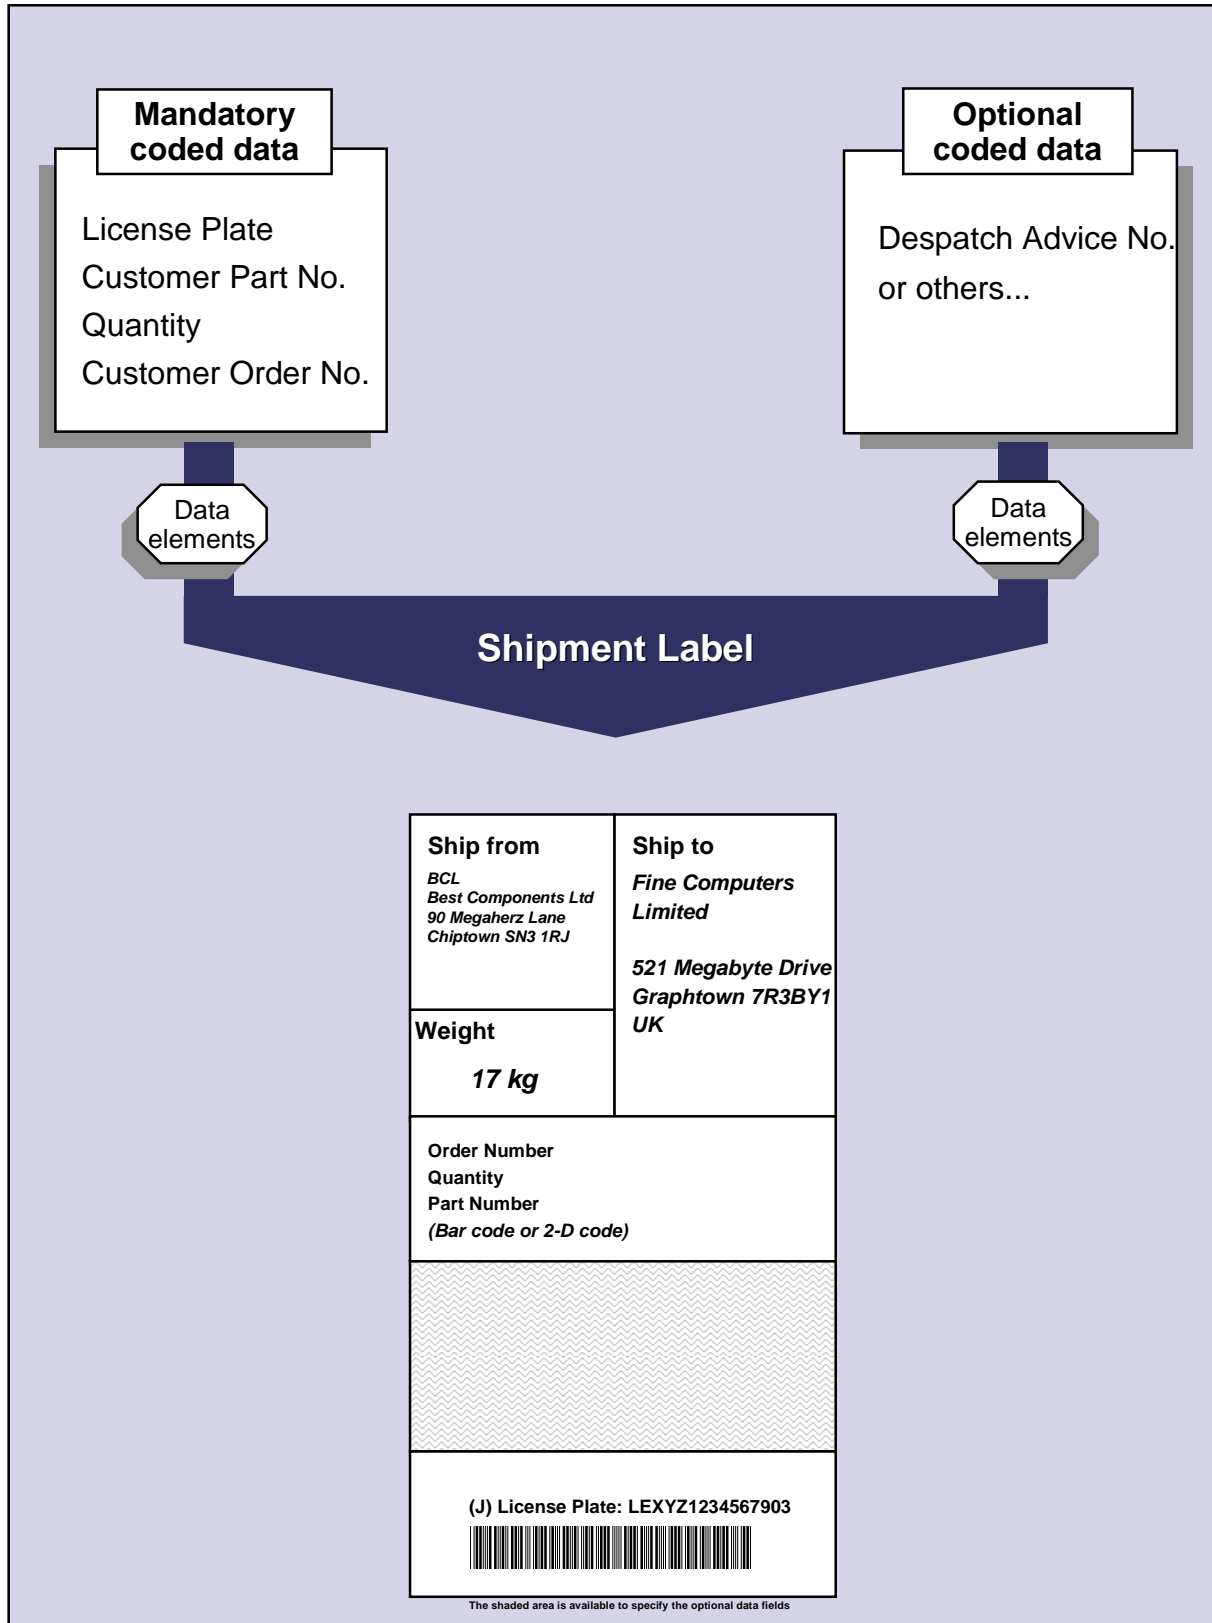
Mandatory coded data

License Plate
Customer Part No.
Quantity
Customer Order No.

Optional coded data

Despatch Advice No.
or others...

Data elements

Data elements

Shipment Label

Ship from
BCL
Best Components Ltd
90 Megaherz Lane
Chiptown SN3 1RJ

Ship to
Fine Computers Limited

521 Megabyte Drive
Graphtown 7R3BY1
UK

Weight
17 kg

Order Number
Quantity
Part Number
(Bar code or 2-D code)

(J) License Plate: LEXYZ1234567903

The shaded area is available to specify the optional data fields